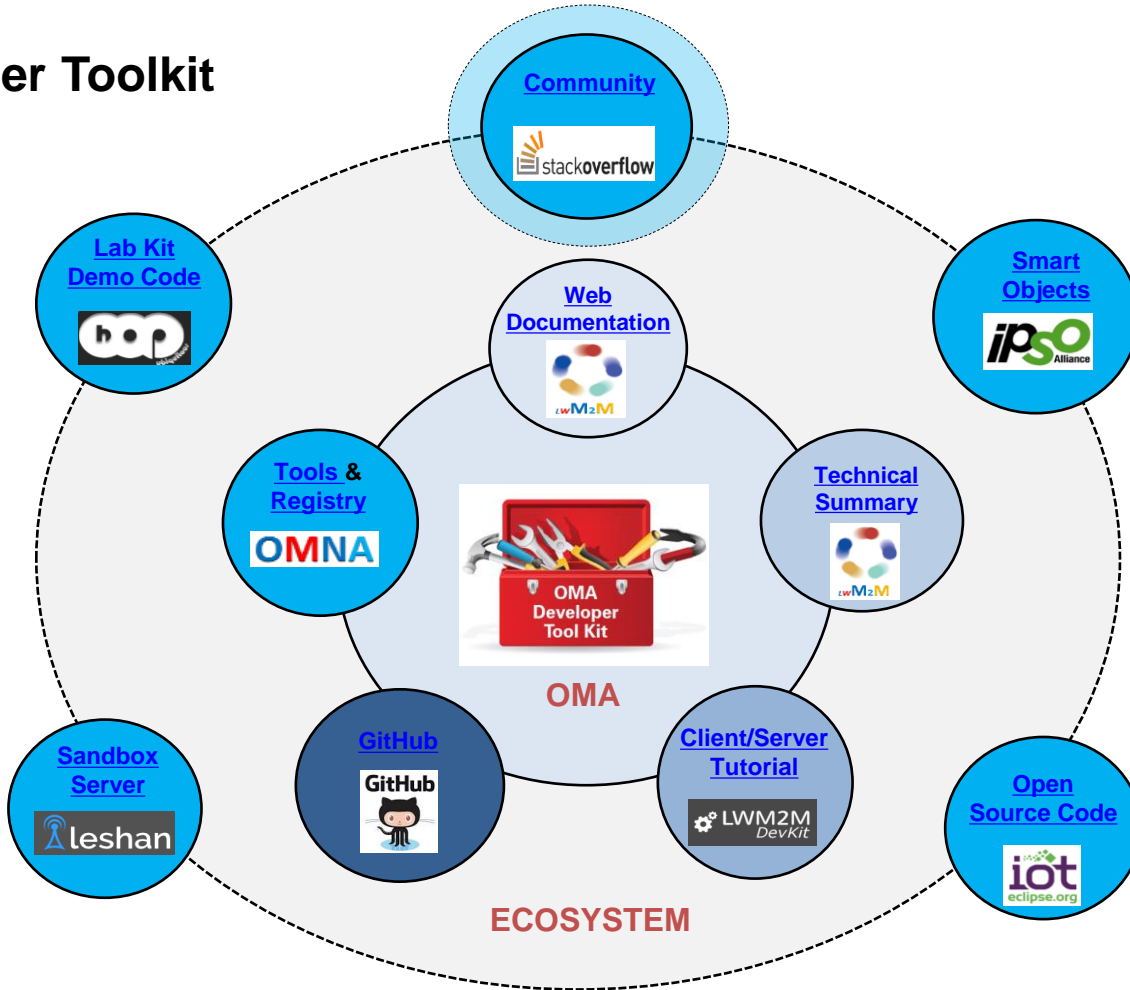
er Toolkit

Community

stackoverflow

Lab Kit Demo Code

hop

Web Documentation

LWM2M

Smart Objects

IPSO Alliance

Tools & Registry

OMNA

OMA Developer Tool Kit

Technical Summary

LWM2M

OMA

Sandbox Server

leshan

GitHub

GitHub

Client/Server Tutorial

LWM2M DevKit

Open Source Code

iot eclipse.org

ECOSYSTEM